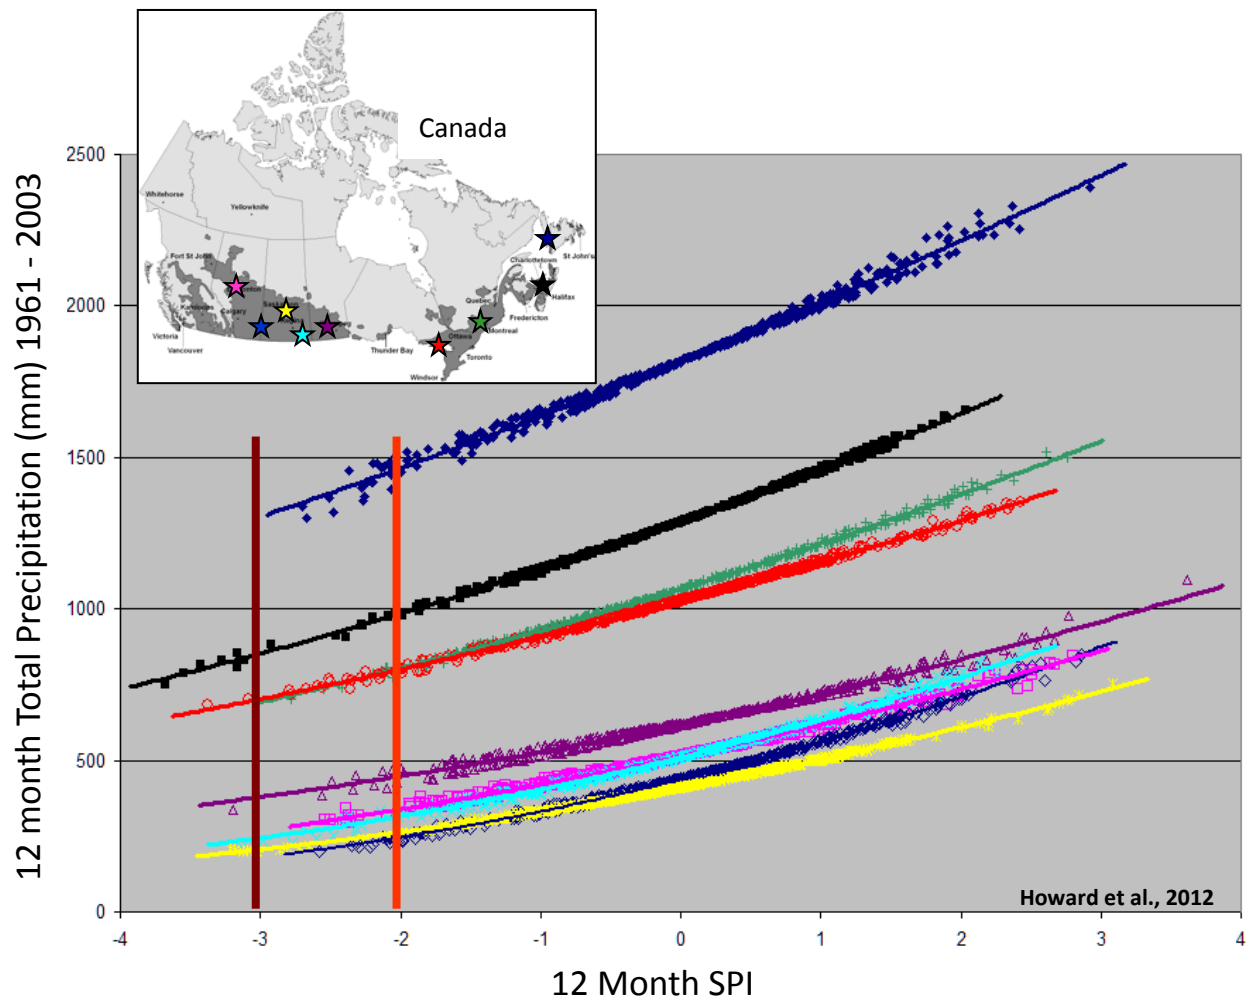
Canada

Whitehorse
Yellowknife
Fort St John
Edmonton
Kamloops
Calgary
Saskatoon
Regina
Victoria
Vancouver
Winnipeg
Thunder Bay
Windsor
Toronto
Ottawa
Montreal
Quebec
Fredericton
Charlottetown
Halifax
St John's

12 month Total Precipitation (mm) 1961 - 2003

2500
2000
1500
1000
500
0

Howard et al., 2012

-4
-3
-2
-1
0
1
2
3
4

12 Month SPI